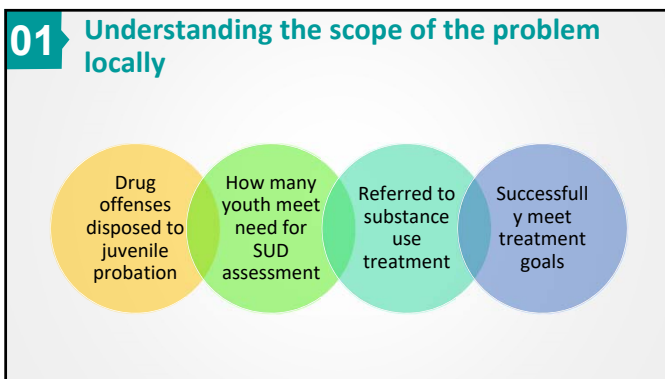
01 Understanding the scope of the problem locally

Drug offenses disposed to juvenile probation

How many youth meet need for SUD assessment

Referred to substance use treatment

Successfull y meet treatment goals